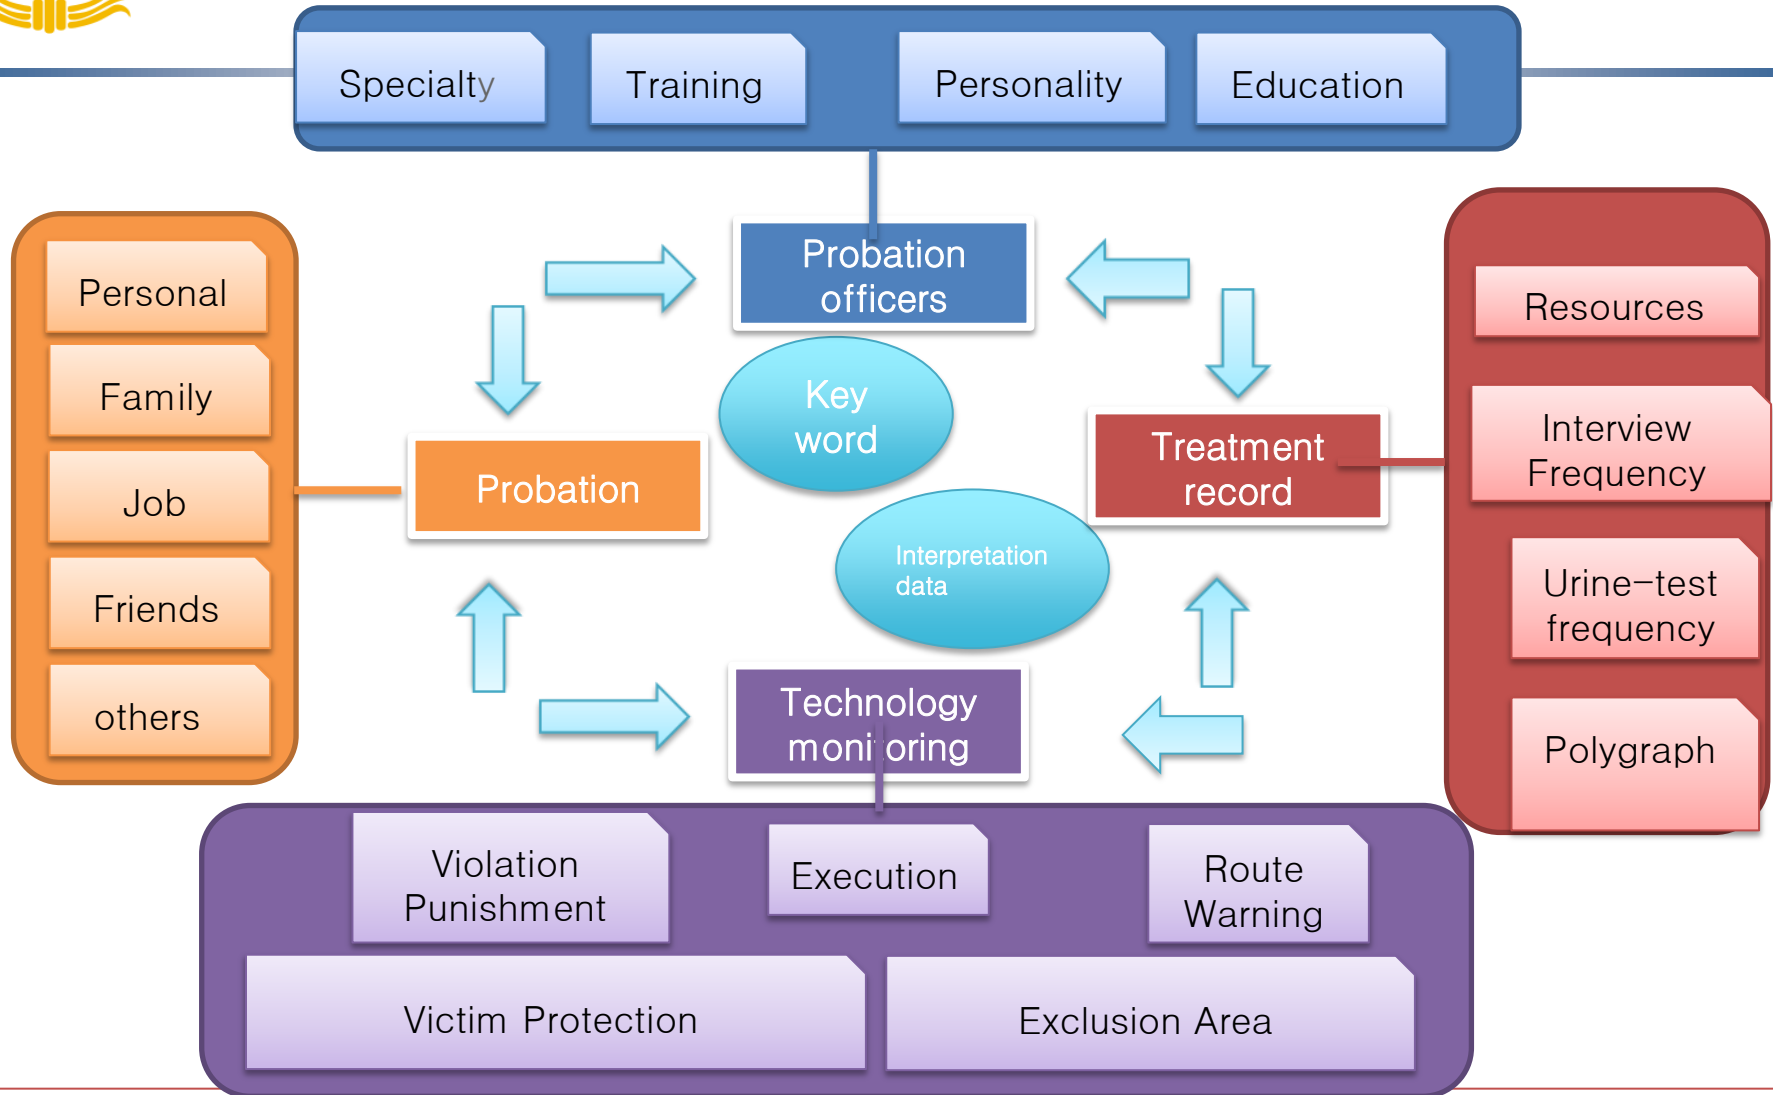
Specialty
Training
Personality
Education

Personal
Family
Job
Friends
others

Probation officers

Key word

Probation

Interpretation data

Treatment record

Resources
Interview Frequency
Urine−test frequency
Polygraph

Technology moni oring

Violation Punishment
Execution
Route Warning
Victim Protection
Exclusion Area